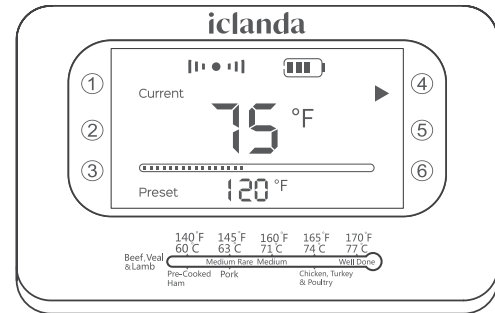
iclanda

①
②
③

Current
75 °F

Preset
120 °F

④
⑤
⑥

140°F 60°C
145°F 63°C
160°F 71°C
165°F 74°C
170°F 77°C

Beef, Veal & Lamb
Medium Rare
Medium
Well Done
Pre-Cooked Ham
Pork
Chicken, Turkey & Poultry